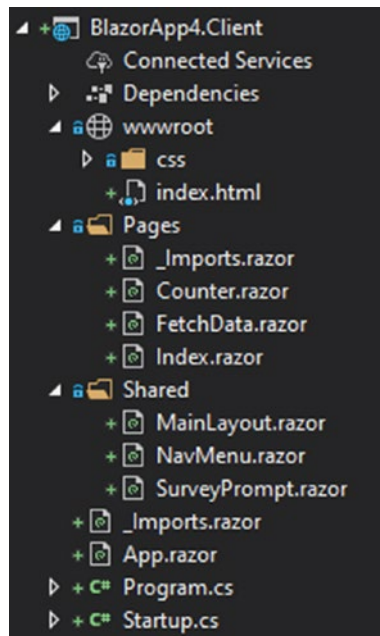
BlazorApp4.Client
Connected Services
Dependencies
wwwroot
css
index.html
Pages
_Imports.razor
Counter.razor
FetchData.razor
Index.razor
Shared
MainLayout.razor
NavMenu.razor
SurveyPrompt.razor
_Imports.razor
App.razor
C# Program.cs
C# Startup.cs